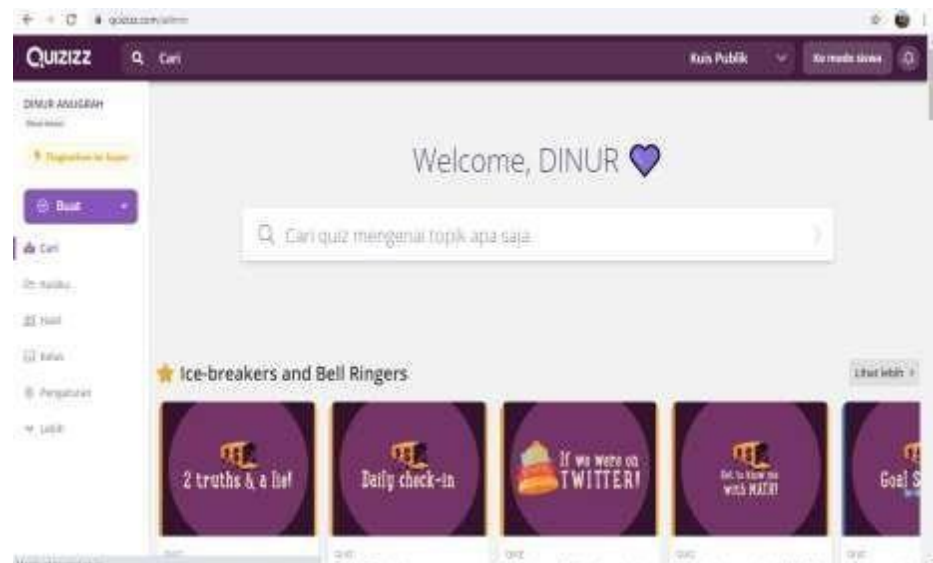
quizizz.com/admin

QUIZIZZ

Cari

Kuis Publik

Ke mode siswa

DINUR ANUGRAH

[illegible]

Tingkatkan ke Super

Buat

Cari

Koleksi

Hasil

Kelas

Pengaturan

Lebih

Welcome, DINUR

Cari quiz mengenai topik apa saja

Ice-breakers and Bell Ringers

Lihat lebih

2 truths & a lie!

Daily check-in

If we were on TWITTER!

Get to know me with MATH!

Goal S

QUIZ

QUIZ

QUIZ

QUIZ

QUIZ